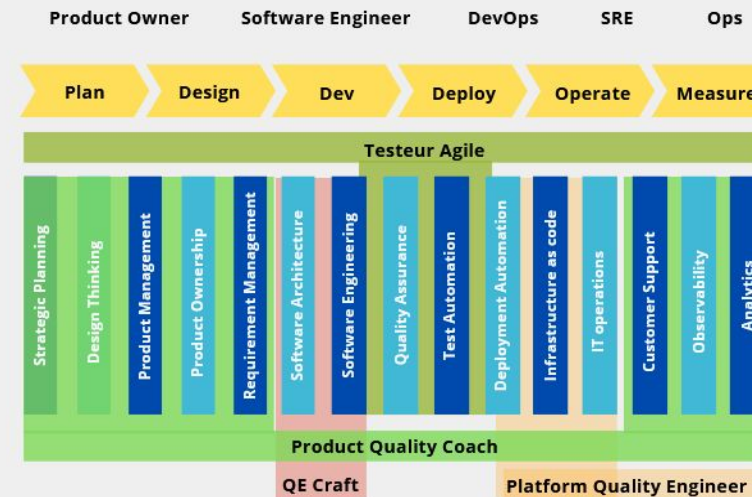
Product Owner Software Engineer DevOps SRE Ops

Plan Design Dev Deploy Operate Measure

Testeur Agile

Strategic Planning
Design Thinking
Product Management
Product Ownership
Requirement Management
Software Architecture
Software Engineering
Quality Assurance
Test Automation
Deployment Automation
Infrastructure as code
IT operations
Customer Support
Observability
Analytics

Product Quality Coach

QE Craft
Platform Quality Engineer